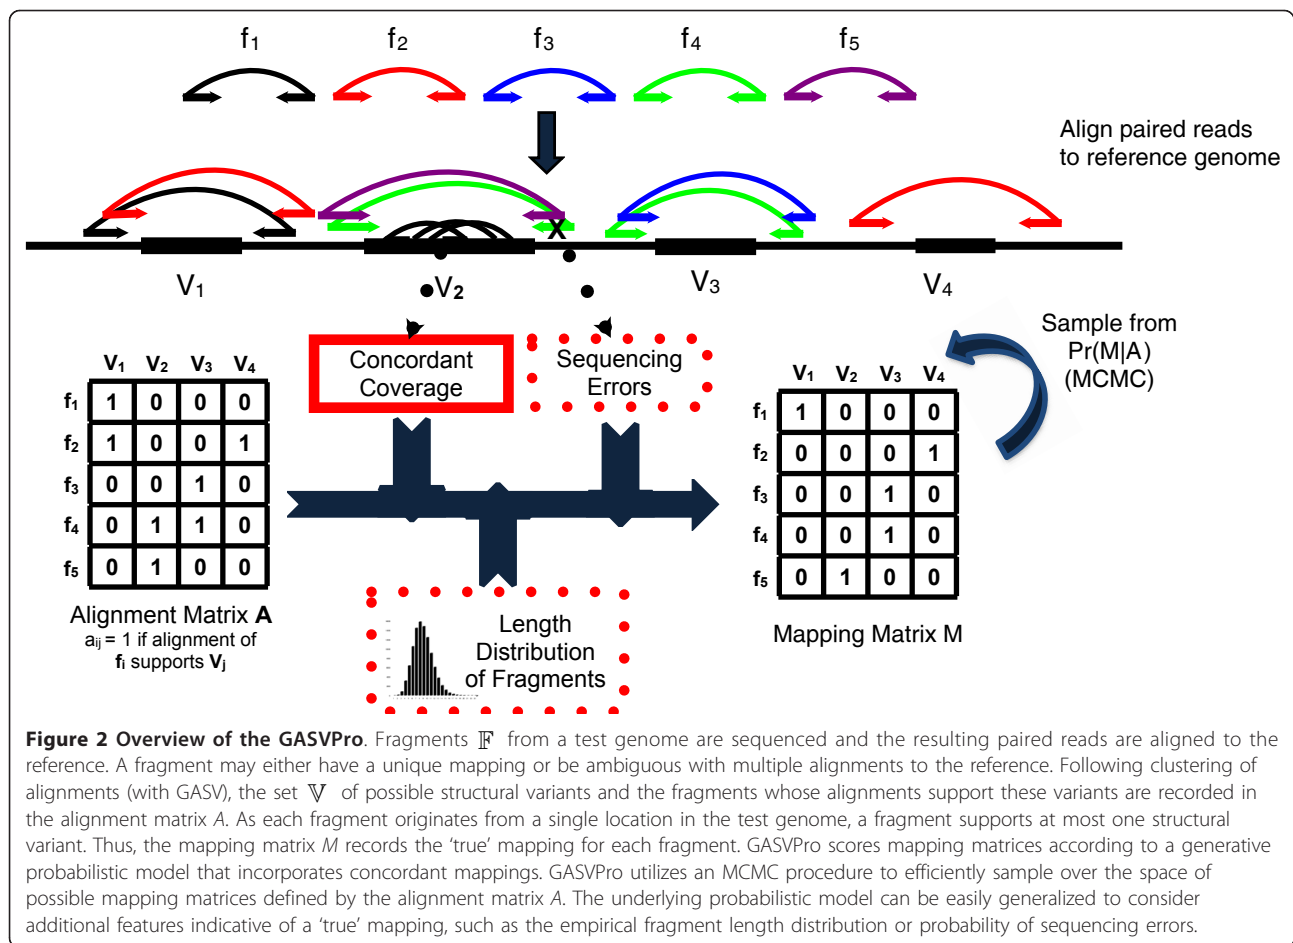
$f_1$ $f_2$ $f_3$ $f_4$ $f_5$

Align paired reads to reference genome

X

$V_1$ $V_2$ $V_3$ $V_4$

Concordant Coverage

Sequencing Errors

Sample from Pr(M|A) (MCMC)

|  | $V_1$ | $V_2$ | $V_3$ | $V_4$ |
|---|---|---|---|---|
| $f_1$ | 1 | 0 | 0 | 0 |
| $f_2$ | 1 | 0 | 0 | 1 |
| $f_3$ | 0 | 0 | 1 | 0 |
| $f_4$ | 0 | 1 | 1 | 0 |
| $f_5$ | 0 | 1 | 0 | 0 |

Alignment Matrix **A**
$a_{ij}$ = 1 if alignment of $f_i$ supports $V_j$

Length Distribution of Fragments

|  | $V_1$ | $V_2$ | $V_3$ | $V_4$ |
|---|---|---|---|---|
| $f_1$ | 1 | 0 | 0 | 0 |
| $f_2$ | 0 | 0 | 0 | 1 |
| $f_3$ | 0 | 0 | 1 | 0 |
| $f_4$ | 0 | 0 | 1 | 0 |
| $f_5$ | 0 | 1 | 0 | 0 |

Mapping Matrix M

**Figure 2 Overview of the GASVPro**. Fragments $\mathbb{F}$ from a test genome are sequenced and the resulting paired reads are aligned to the reference. A fragment may either have a unique mapping or be ambiguous with multiple alignments to the reference. Following clustering of alignments (with GASV), the set $\mathbb{V}$ of possible structural variants and the fragments whose alignments support these variants are recorded in the alignment matrix *A*. As each fragment originates from a single location in the test genome, a fragment supports at most one structural variant. Thus, the mapping matrix *M* records the 'true' mapping for each fragment. GASVPro scores mapping matrices according to a generative probabilistic model that incorporates concordant mappings. GASVPro utilizes an MCMC procedure to efficiently sample over the space of possible mapping matrices defined by the alignment matrix *A*. The underlying probabilistic model can be easily generalized to consider additional features indicative of a 'true' mapping, such as the empirical fragment length distribution or probability of sequencing errors.